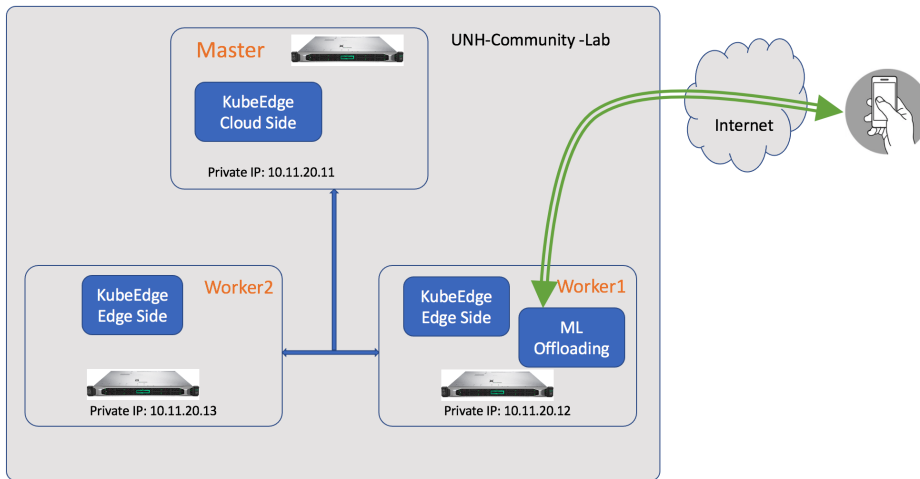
Master

KubeEdge Cloud Side

Private IP: 10.11.20.11

UNH-Community -Lab

Internet

KubeEdge Edge Side

Worker2

Private IP: 10.11.20.13

KubeEdge Edge Side

Worker1

ML Offloading

Private IP: 10.11.20.12